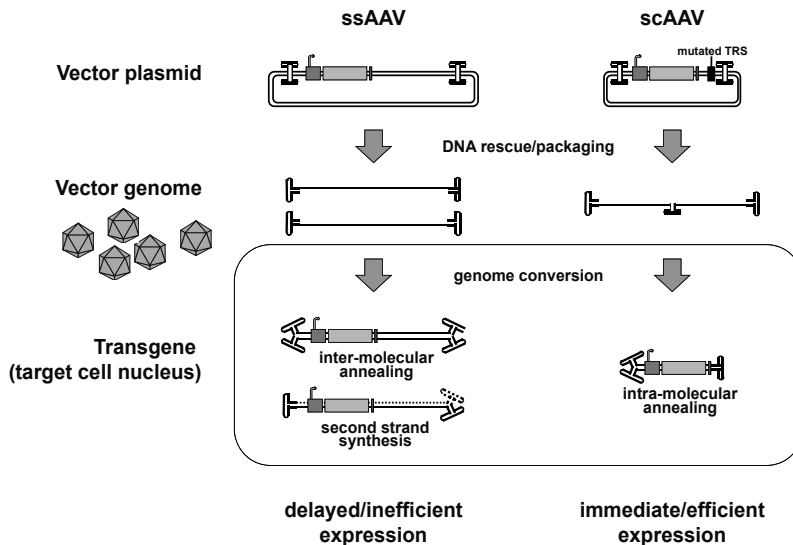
ssAAV

scAAV

Vector plasmid

mutated TRS

DNA rescue/packaging

Vector genome

genome conversion

Transgene (target cell nucleus)

inter-molecular annealing

second strand synthesis

intra-molecular annealing

delayed/inefficient expression

immediate/efficient expression